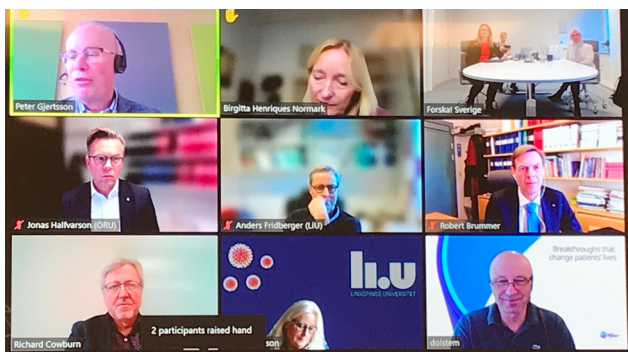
Peter Gjertsson

Birgitta Henriques Normark

Forska Sverige

Jonas Halfvarson (ORU)

Anders Fridberger (LiU)

Robert Brummer

Richard Cowburn

li.u
LINKÖPINGS UNIVERSITET

2 participants raised hand

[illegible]son

Breakthroughs that change patients' lives

Pfizer

dolstem